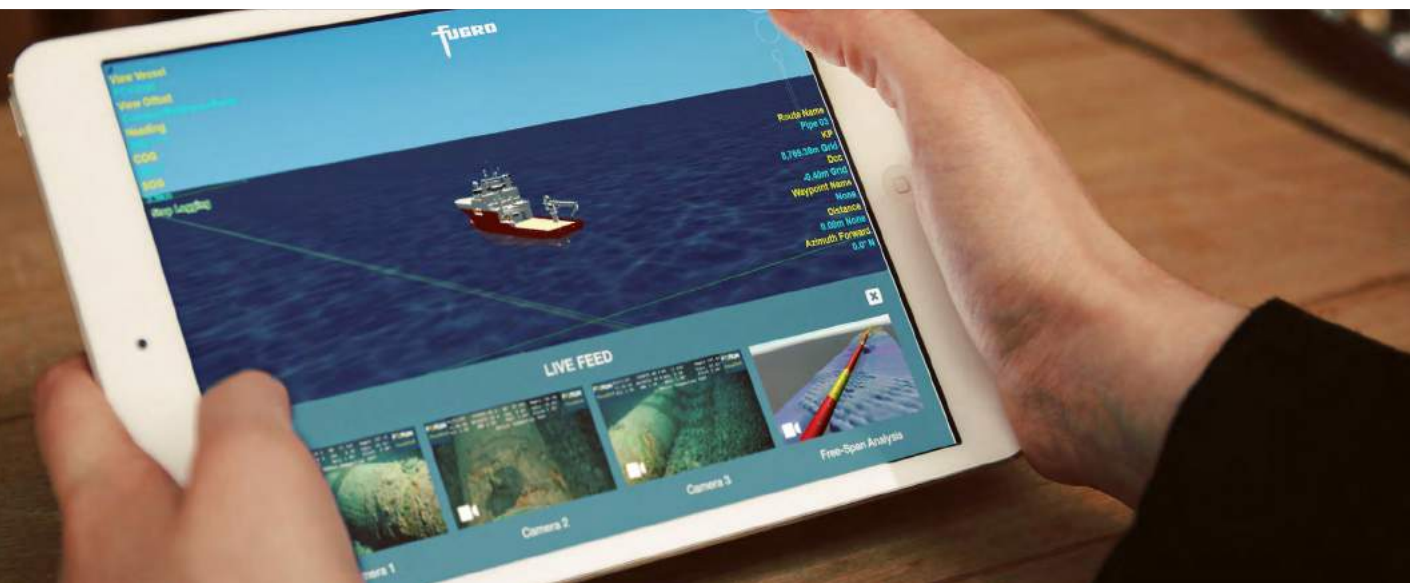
FUGRO

View Vessel
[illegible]
View Offset
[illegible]
Heading
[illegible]
COG
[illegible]
SOG
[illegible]
Stop Logging

Route Name
Pipe 03
KP
8,789.38m Grid
Doc
-0.40m Grid
Waypoint Name
None
Distance
0.00m None
Azimuth Forward
0.0° N

LIVE FEED

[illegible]era 1

Camera 2

Camera 3

Free-Span Analysis